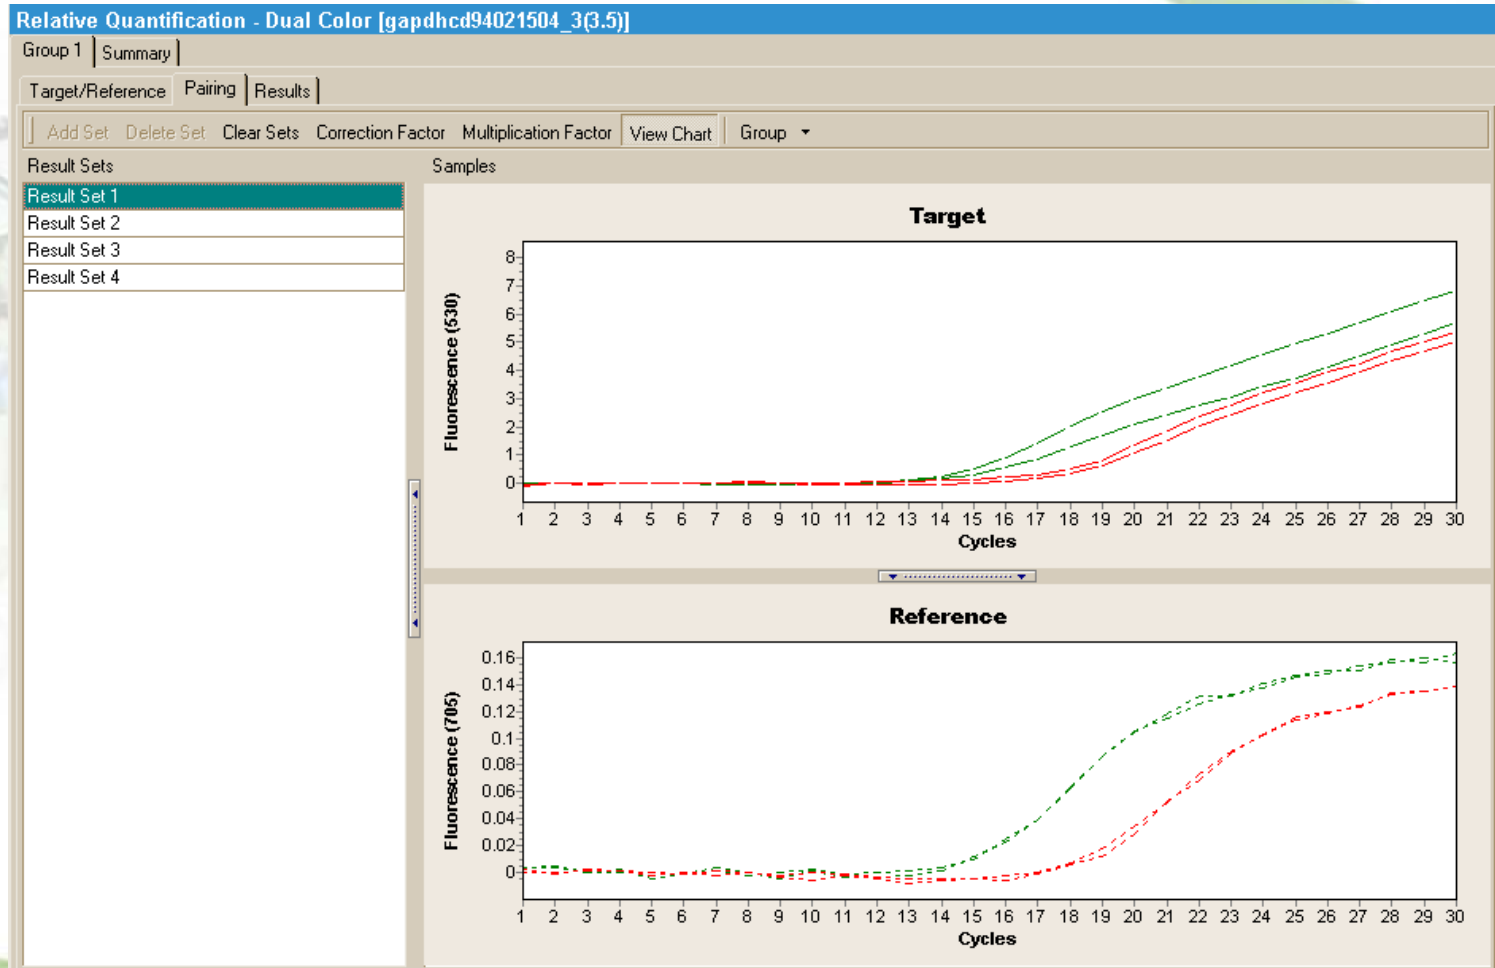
Relative Quantification - Dual Color [gapdhcd94021504_3(3.5)]

Group 1 | Summary

Target/Reference | Pairing | Results

Add Set Delete Set Clear Sets Correction Factor Multiplication Factor View Chart Group

Result Sets

Result Set 1
Result Set 2
Result Set 3
Result Set 4

Samples

Target

Fluorescence (530)

8
7
6
5
4
3
2
1
0

1 2 3 4 5 6 7 8 9 10 11 12 13 14 15 16 17 18 19 20 21 22 23 24 25 26 27 28 29 30

Cycles

Reference

Fluorescence (705)

0.16
0.14
0.12
0.1
0.08
0.06
0.04
0.02
0

1 2 3 4 5 6 7 8 9 10 11 12 13 14 15 16 17 18 19 20 21 22 23 24 25 26 27 28 29 30

Cycles